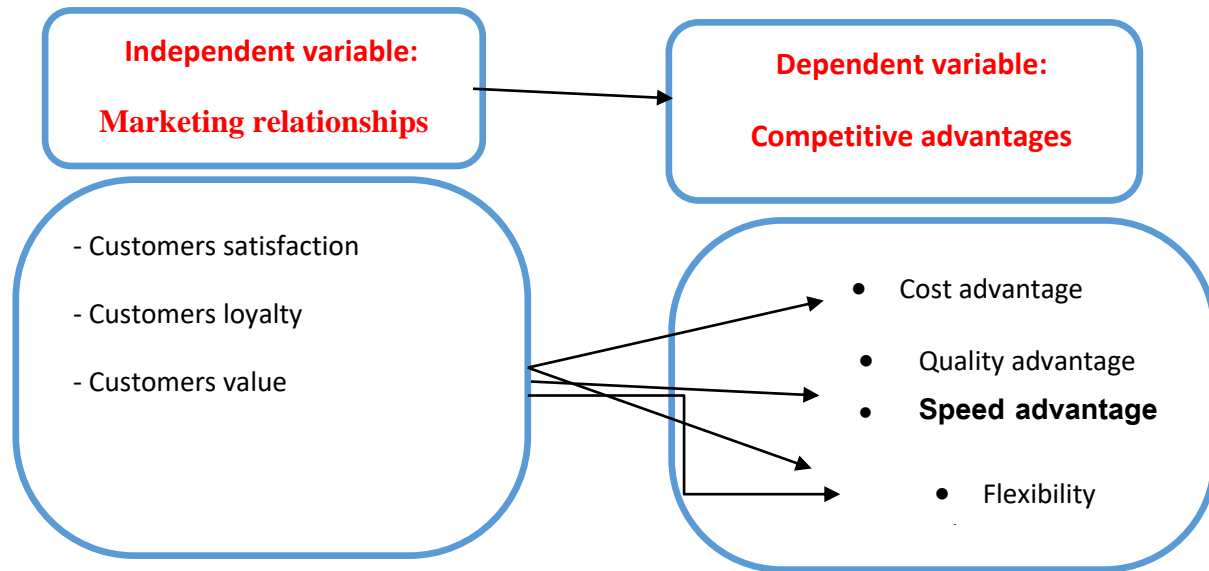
Independent variable:

Marketing relationships

Dependent variable:

Competitive advantages

- Customers satisfaction

- Customers loyalty

- Customers value

• Cost advantage

• Quality advantage

• Speed advantage

• Flexibility